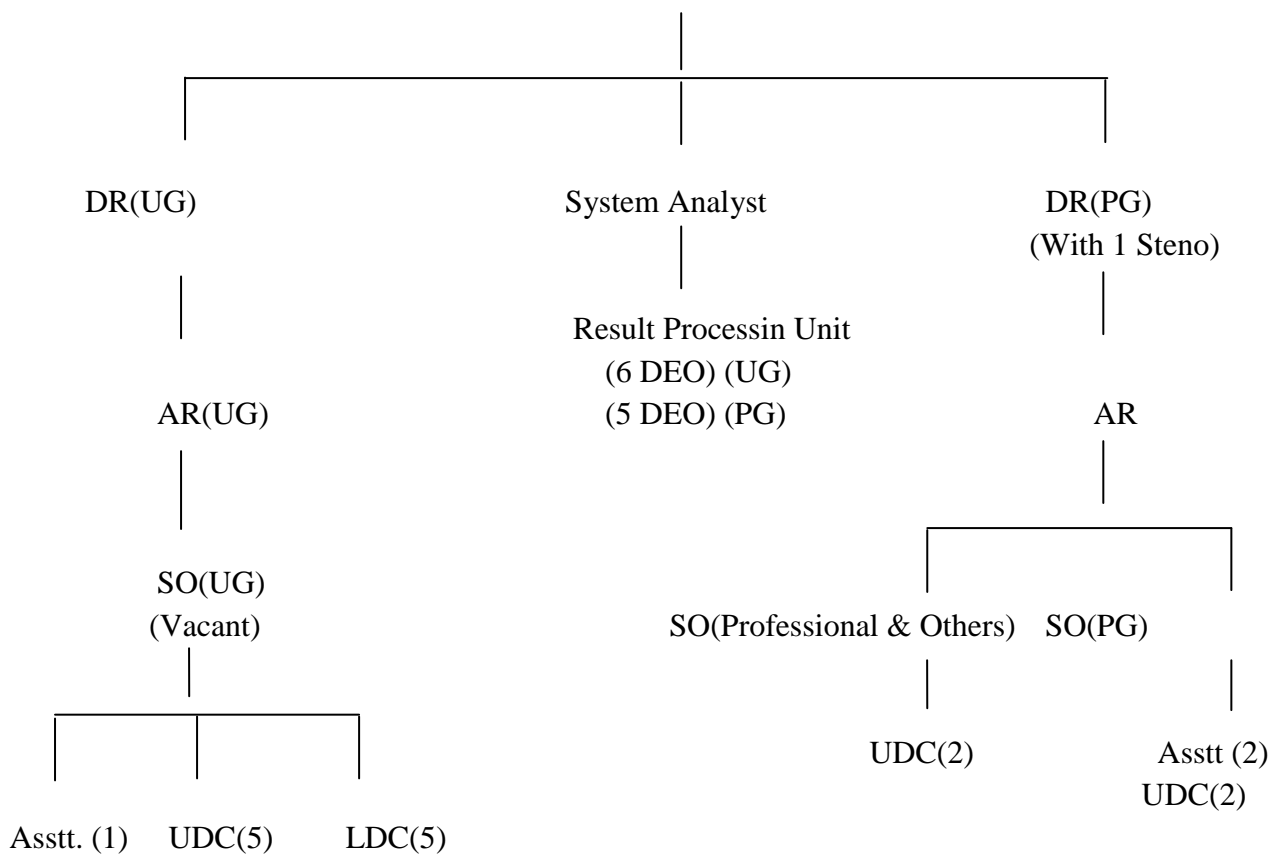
DR(UG)

AR(UG)

SO(UG)
(Vacant)

Asstt. (1) UDC(5) LDC(5)

System Analyst

Result Processin Unit
(6 DEO) (UG)
(5 DEO) (PG)

DR(PG)
(With 1 Steno)

AR

SO(Professional & Others)

UDC(2)

SO(PG)

Asstt (2)
UDC(2)